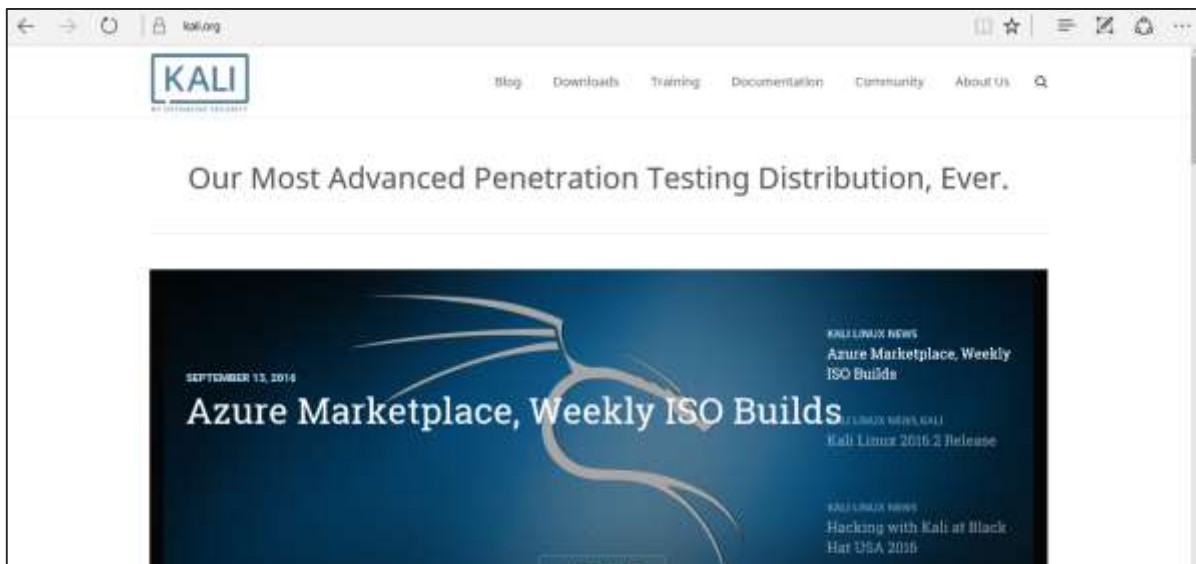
kali.org

KALI
BY OFFENSIVE SECURITY

Blog Downloads Training Documentation Community About Us

Our Most Advanced Penetration Testing Distribution, Ever.

SEPTEMBER 13, 2016
Azure Marketplace, Weekly ISO Builds

KALI LINUX NEWS
Azure Marketplace, Weekly ISO Builds

KALI LINUX NEWS, KALI
Kali Linux 2016.2 Release

KALI LINUX NEWS
Hacking with Kali at Black Hat USA 2016